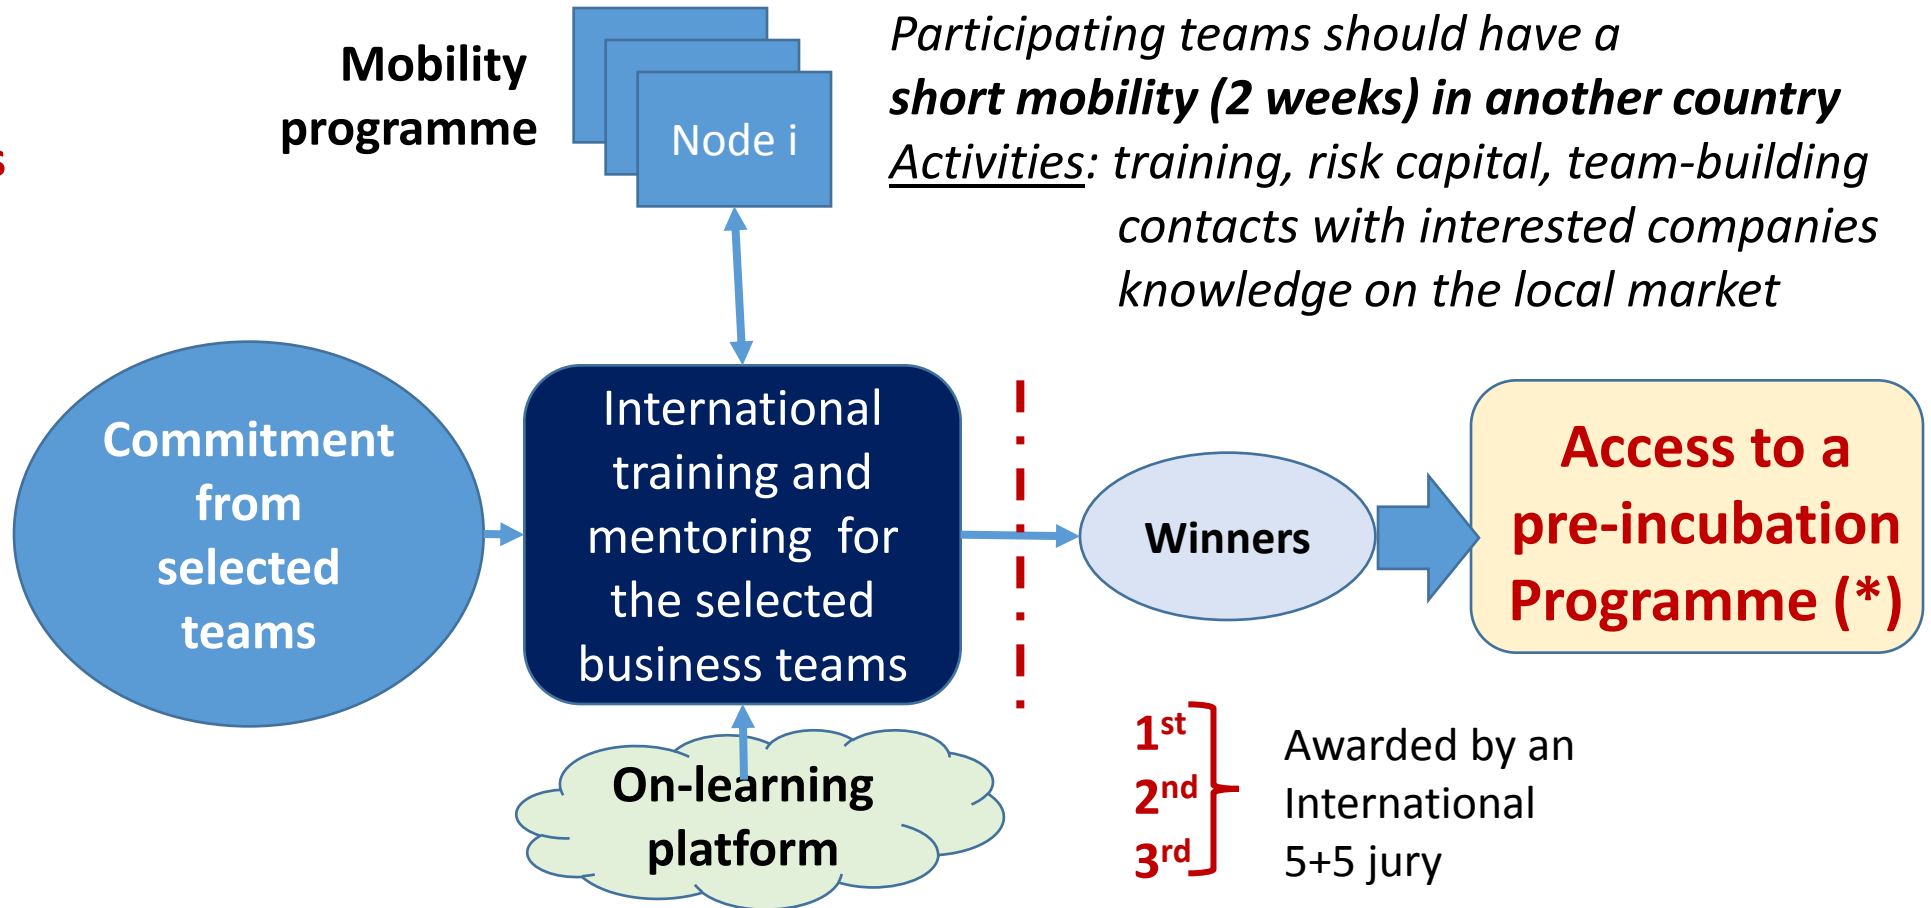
Mobility programme

Node i

Participating teams should have a **short mobility (2 weeks) in another country**
Activities: training, risk capital, team-building
contacts with interested companies
knowledge on the local market

Commitment from selected teams

International training and mentoring for the selected business teams

Winners

Access to a pre-incubation Programme (*)

On-learning platform

$1^{st}$
$2^{nd}$
$3^{rd}$

Awarded by an International 5+5 jury